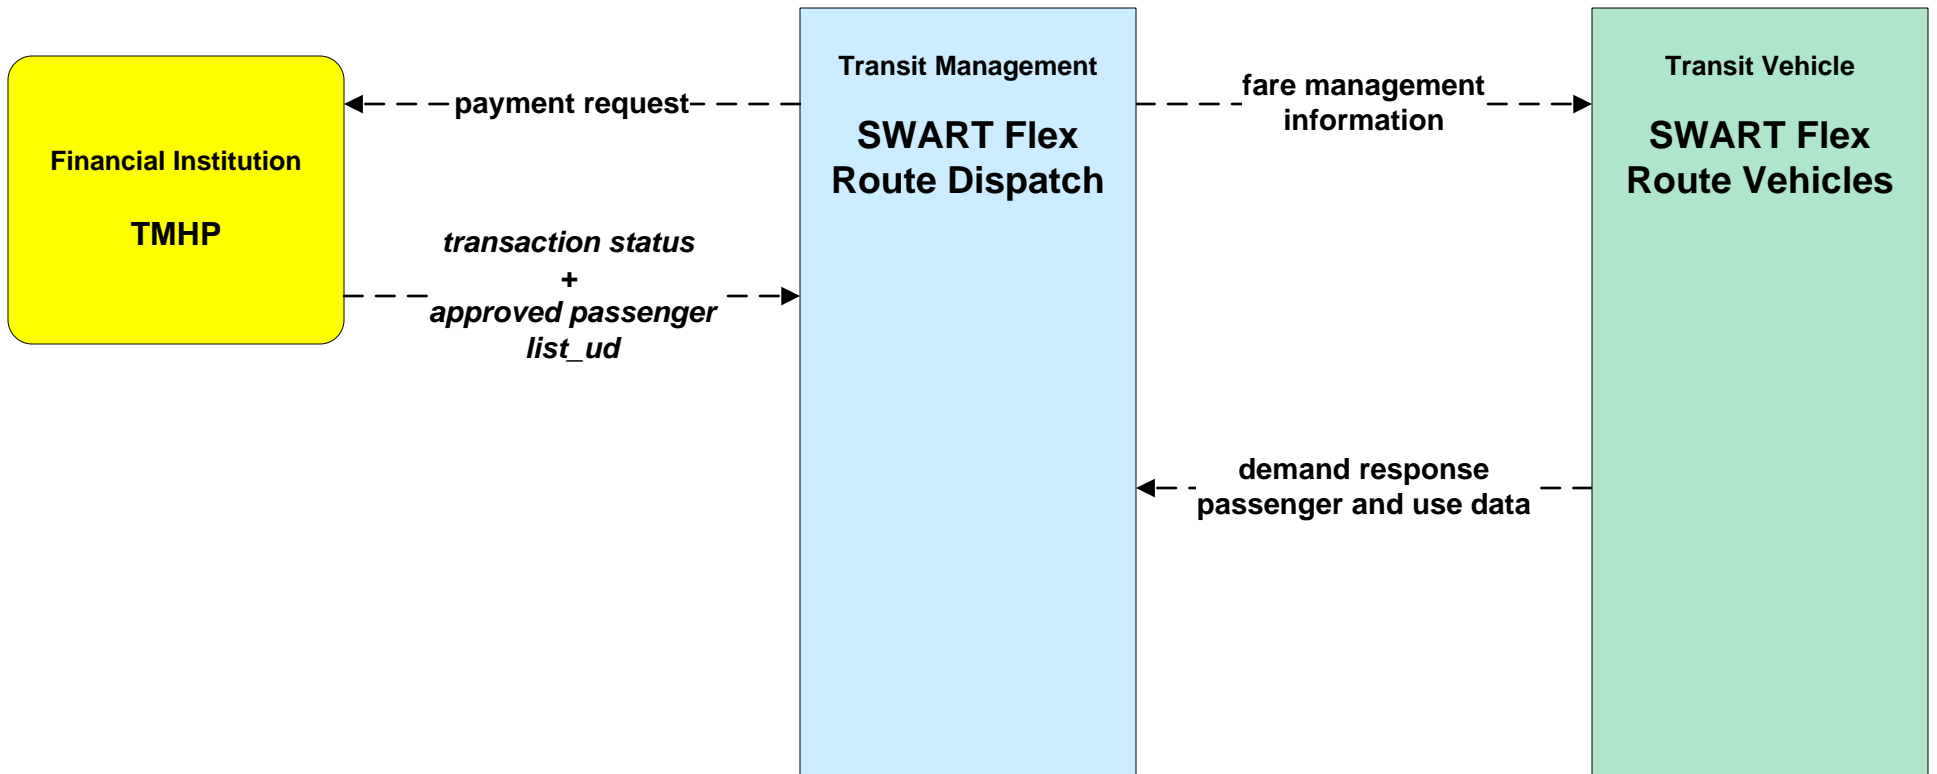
Financial Institution

TMHP

payment request

transaction status
+
approved passenger list_ud

Transit Management

SWART Flex Route Dispatch

fare management information

demand response passenger and use data

Transit Vehicle

SWART Flex Route Vehicles